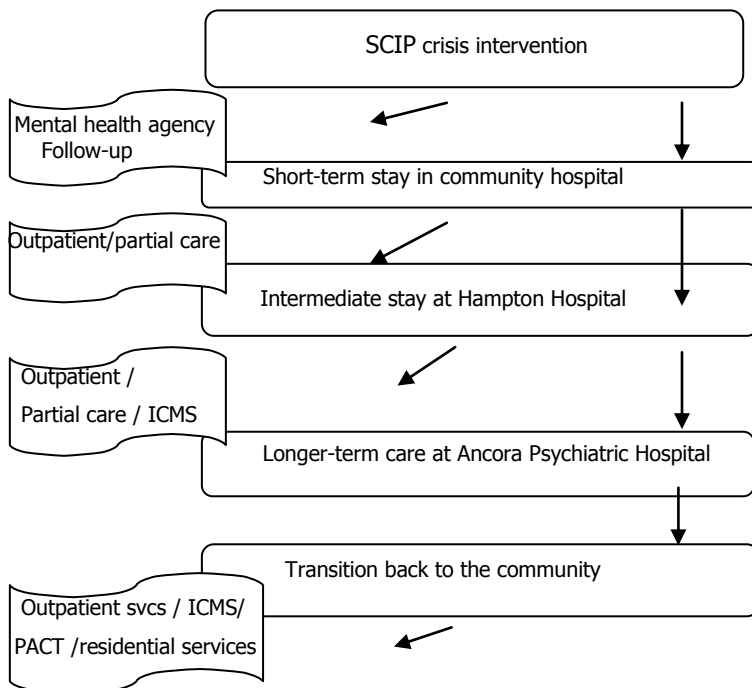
SCIP crisis intervention

Mental health agency Follow-up

Short-term stay in community hospital

Outpatient/partial care

Intermediate stay at Hampton Hospital

Outpatient / Partial care / ICMS

Longer-term care at Ancora Psychiatric Hospital

Transition back to the community

Outpatient svcs / ICMS/ PACT /residential services